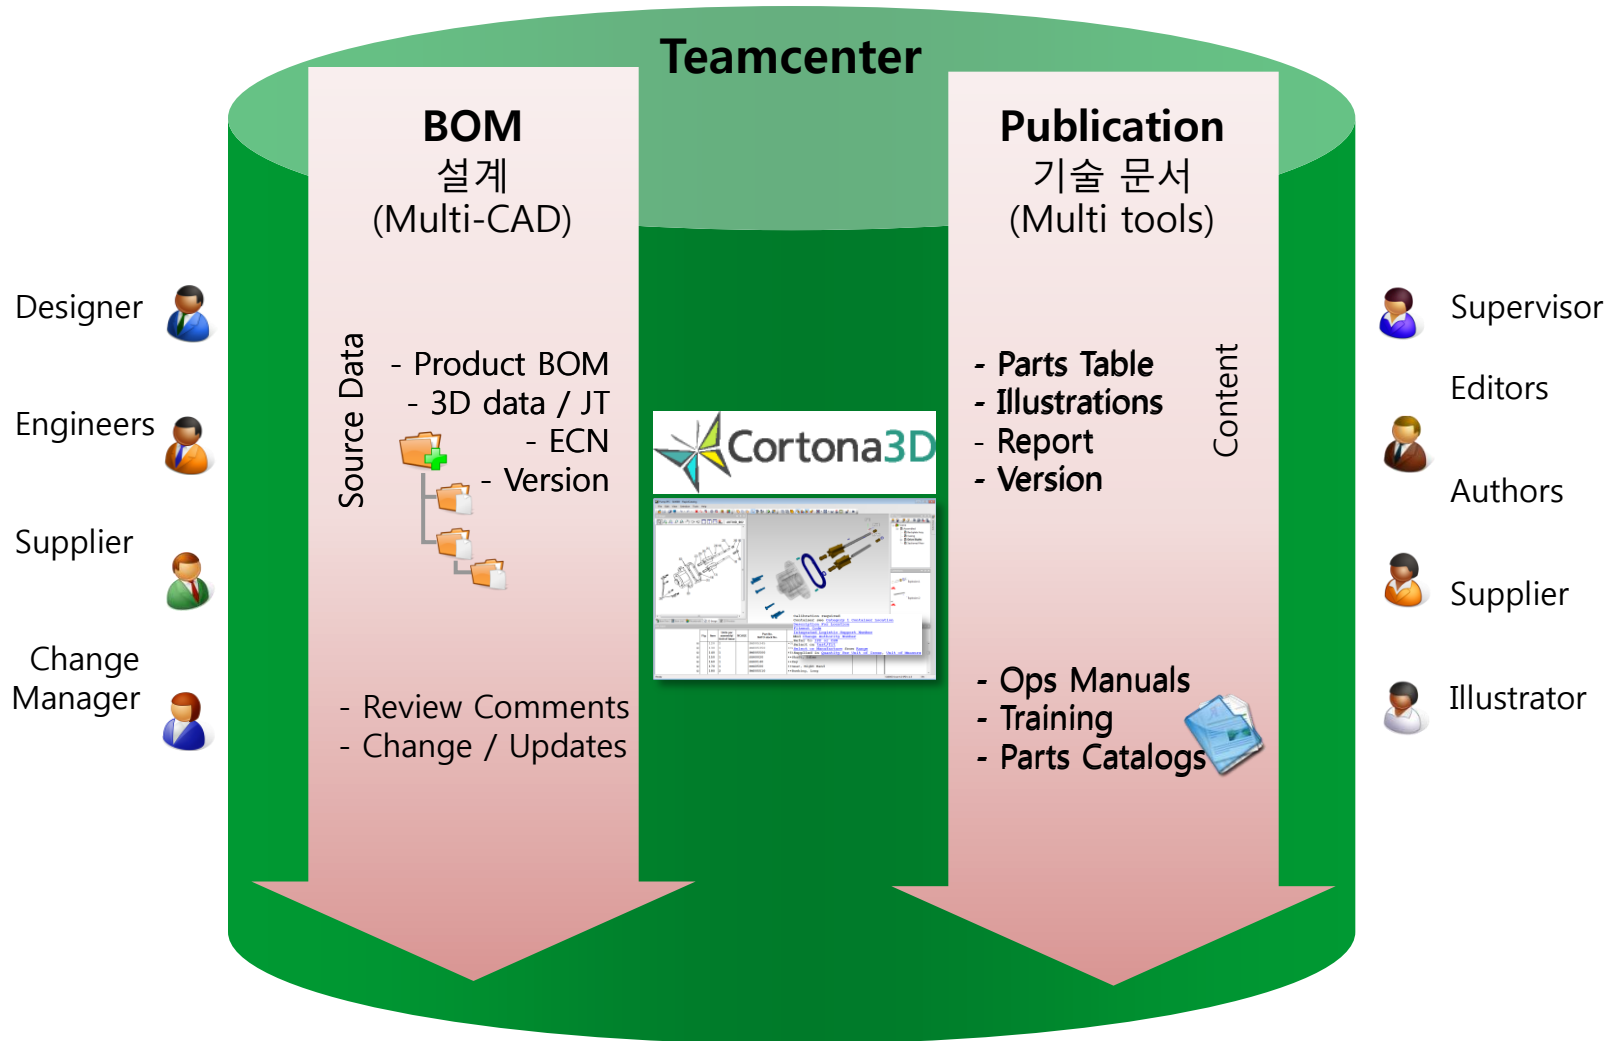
Teamcenter

BOM
설계
(Multi-CAD)

Source Data

- Product BOM
- 3D data / JT
- ECN
- Version

- Review Comments
- Change / Updates

Cortona3D

Publication
기술 문서
(Multi tools)

Content

- Parts Table
- Illustrations
- Report
- Version

- Ops Manuals
- Training
- Parts Catalogs

Designer

Engineers

Supplier

Change Manager

Supervisor

Editors

Authors

Supplier

Illustrator